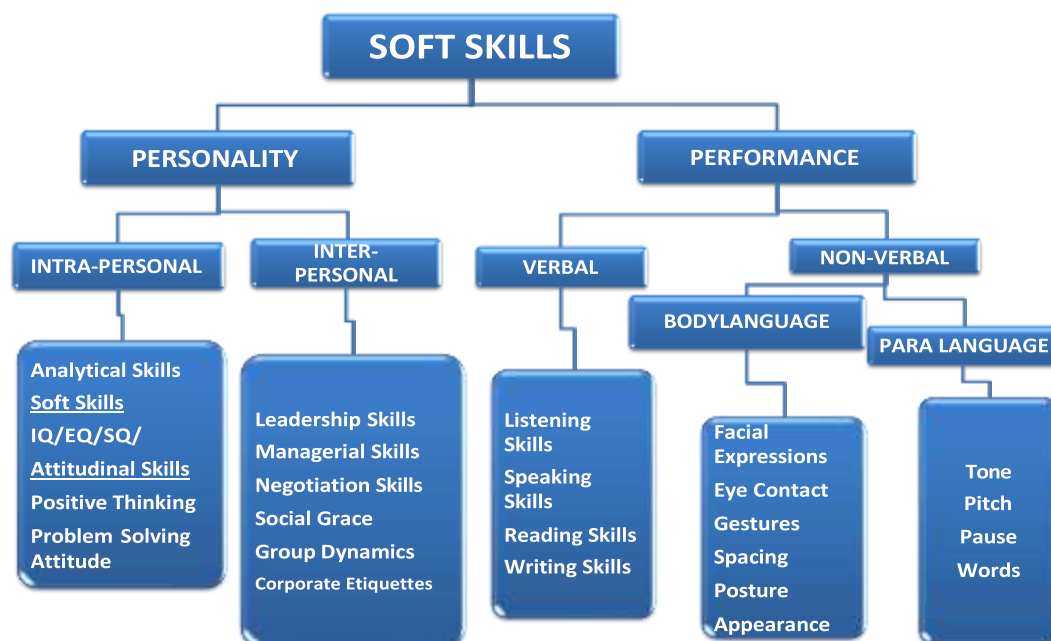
SOFT SKILLS

PERSONALITY

PERFORMANCE

INTRA-PERSONAL

INTER-PERSONAL

VERBAL

NON-VERBAL

BODYLANGUAGE

PARA LANGUAGE

Analytical Skills
Soft Skills
IQ/EQ/SQ/
Attitudinal Skills
Positive Thinking
Problem Solving Attitude

Leadership Skills
Managerial Skills
Negotiation Skills
Social Grace
Group Dynamics
Corporate Etiquettes

Listening Skills
Speaking Skills
Reading Skills
Writing Skills

Facial Expressions
Eye Contact
Gestures
Spacing
Posture
Appearance

Tone
Pitch
Pause
Words